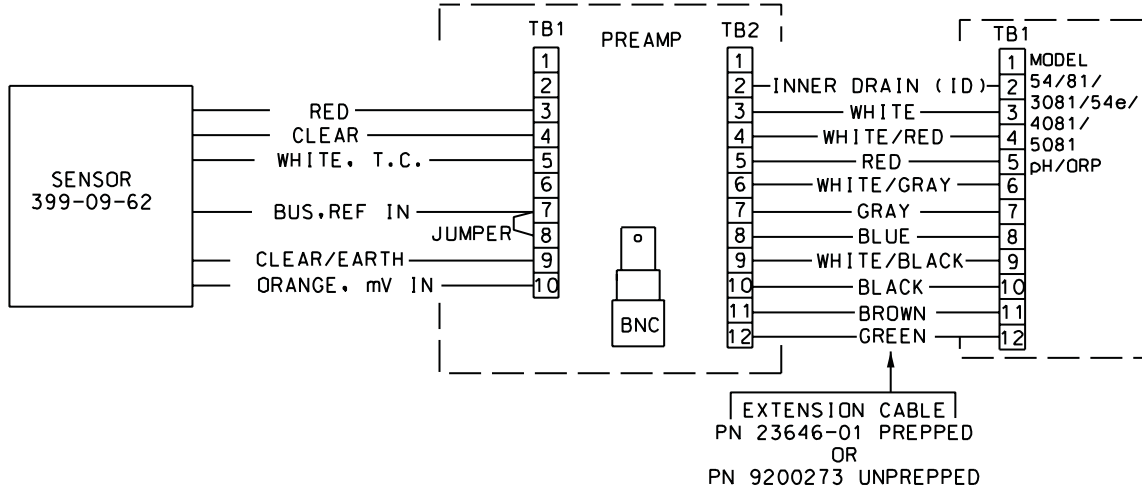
SENSOR
399-09-62

RED
CLEAR
WHITE, T.C.
BUS,REF IN
JUMPER
CLEAR/EARTH
ORANGE, mV IN

TB1
1
2
3
4
5
6
7
8
9
10

PREAMP

BNC

TB2
1
2
3
4
5
6
7
8
9
10
11
12

INNER DRAIN (ID)
WHITE
WHITE/RED
RED
WHITE/GRAY
GRAY
BLUE
WHITE/BLACK
BLACK
BROWN
GREEN

TB1
1
2
3
4
5
6
7
8
9
10
11
12

MODEL
54/81/
3081/54e/
4081/
5081
pH/ORP

EXTENSION CABLE
PN 23646-01 PREPPED
OR
PN 9200273 UNPREPPED